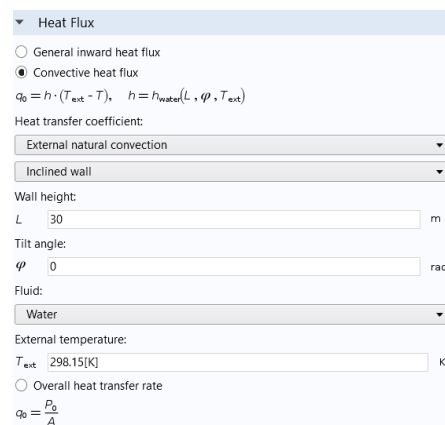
▾ Heat Flux

General inward heat flux

Convective heat flux

$q_0 = h \cdot (T_{ext} - T), \quad h = h_{water}(L, \varphi, T_{ext})$

Heat transfer coefficient:

External natural convection

Inclined wall

Wall height:

$L$ 30 m

Tilt angle:

$\varphi$ 0 rac

Fluid:

Water

External temperature:

$T_{ext}$ 298.15[K] K

Overall heat transfer rate

$q_0 = \frac{P_0}{A}$